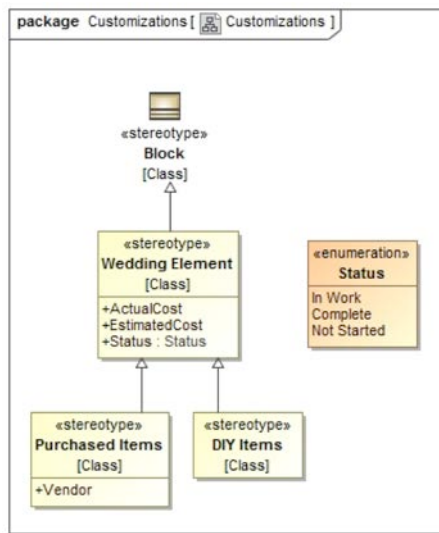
package Customizations [ Customizations ]

«stereotype»
Block
[Class]

«stereotype»
Wedding Element
[Class]

+ActualCost
+EstimatedCost
+Status : Status

«enumeration»
Status

In Work
Complete
Not Started

«stereotype»
Purchased Items
[Class]

+Vendor

«stereotype»
DIY Items
[Class]